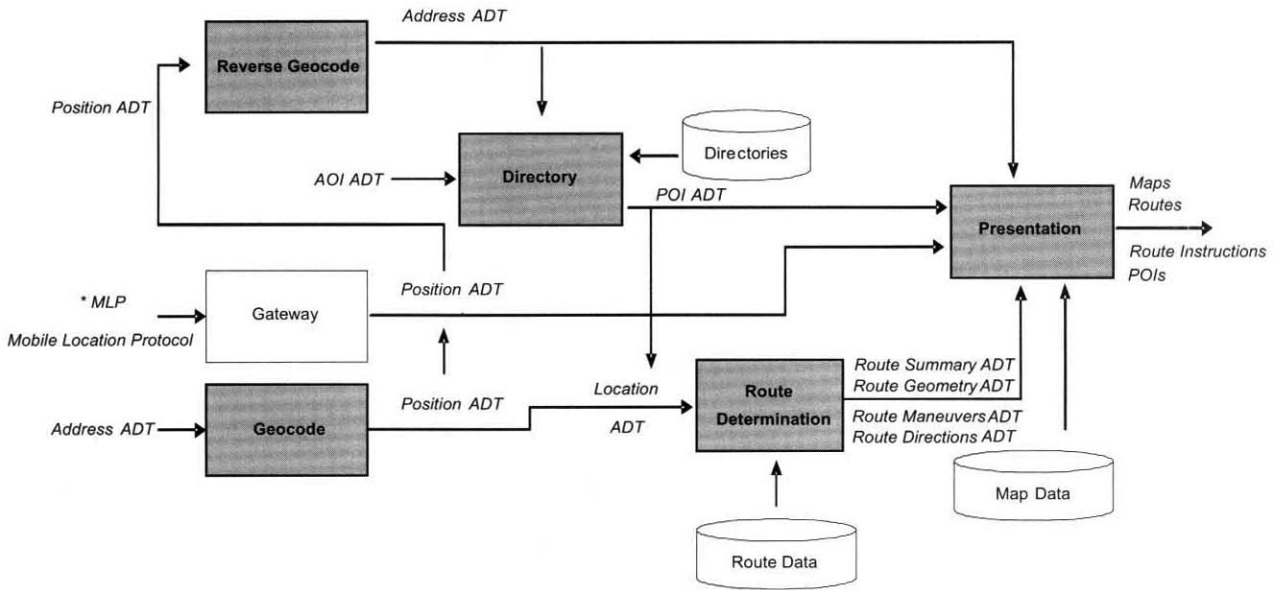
Address ADT

Reverse Geocode

Position ADT

Directories

AOI ADT

Directory

POI ADT

Presentation

Maps
Routes
Route Instructions
POIs

* MLP
Mobile Location Protocol

Gateway

Position ADT

Position ADT

Location
ADT

Route Determination

Route Summary ADT
Route Geometry ADT
Route Maneuvers ADT
Route Directions ADT

Address ADT

Geocode

Map Data

Route Data